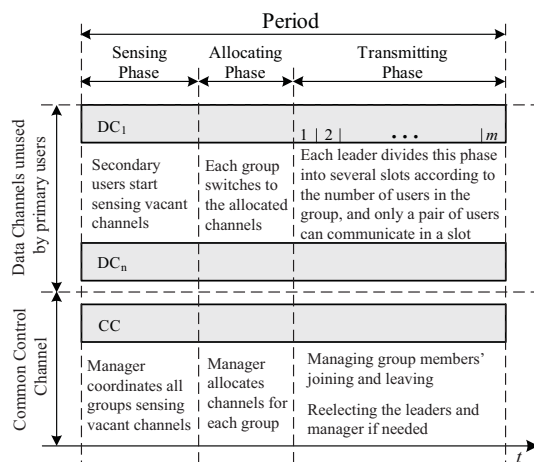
Period

Sensing Phase

Allocating Phase

Transmitting Phase

Data Channels unused by primary users

DC$_1$

1 | 2 | . . . | $m$

Secondary users start sensing vacant channels

Each group switches to the allocated channels

Each leader divides this phase into several slots according to the number of users in the group, and only a pair of users can communicate in a slot

DC$_n$

Common Control Channel

CC

Manager coordinates all groups sensing vacant channels

Manager allocates channels for each group

Managing group members' joining and leaving

Reelecting the leaders and manager if needed

$t$